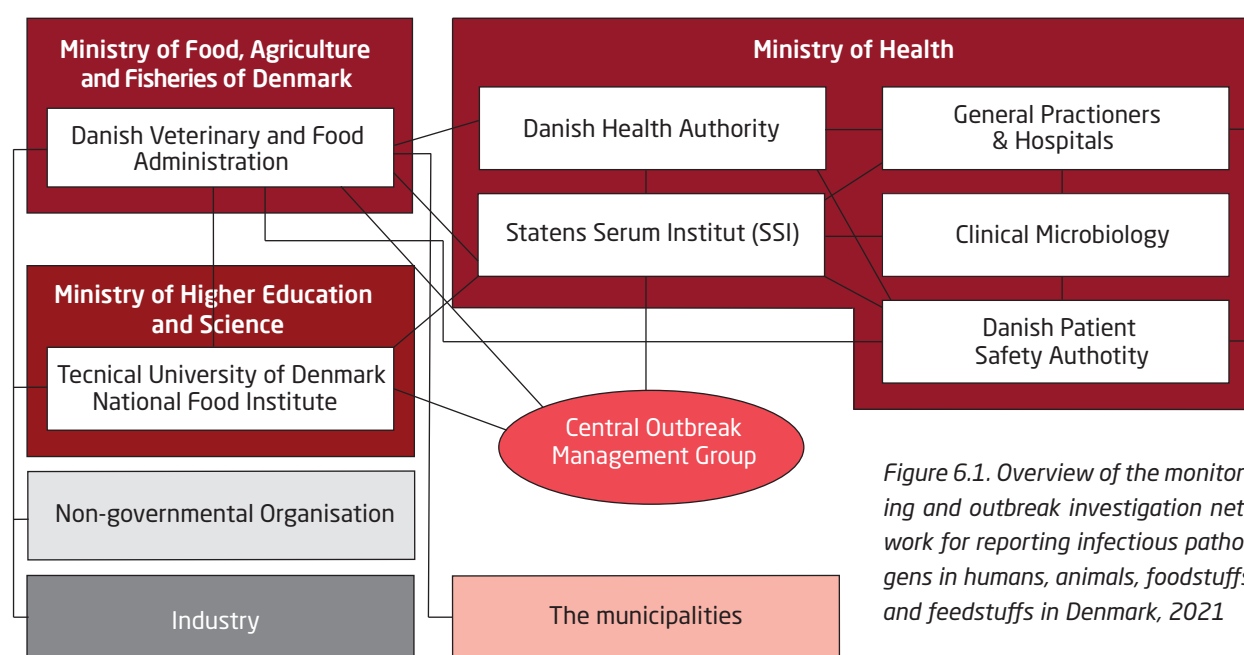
Ministry of Food, Agriculture and Fisheries of Denmark

Danish Veterinary and Food Administration

Ministry of Health

Danish Health Authority

General Practioners & Hospitals

Statens Serum Institut (SSI)

Clinical Microbiology

Ministry of Higher Education and Science

Danish Patient Safety Authotity

Tecnical University of Denmark National Food Institute

Central Outbreak Management Group

Non-governmental Organisation

Industry

The municipalities

*Figure 6.1. Overview of the monitor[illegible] ing and outbreak investigation net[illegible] work for reporting infectious patho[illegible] gens in humans, animals, foodstuff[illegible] and feedstuffs in Denmark, 2021*